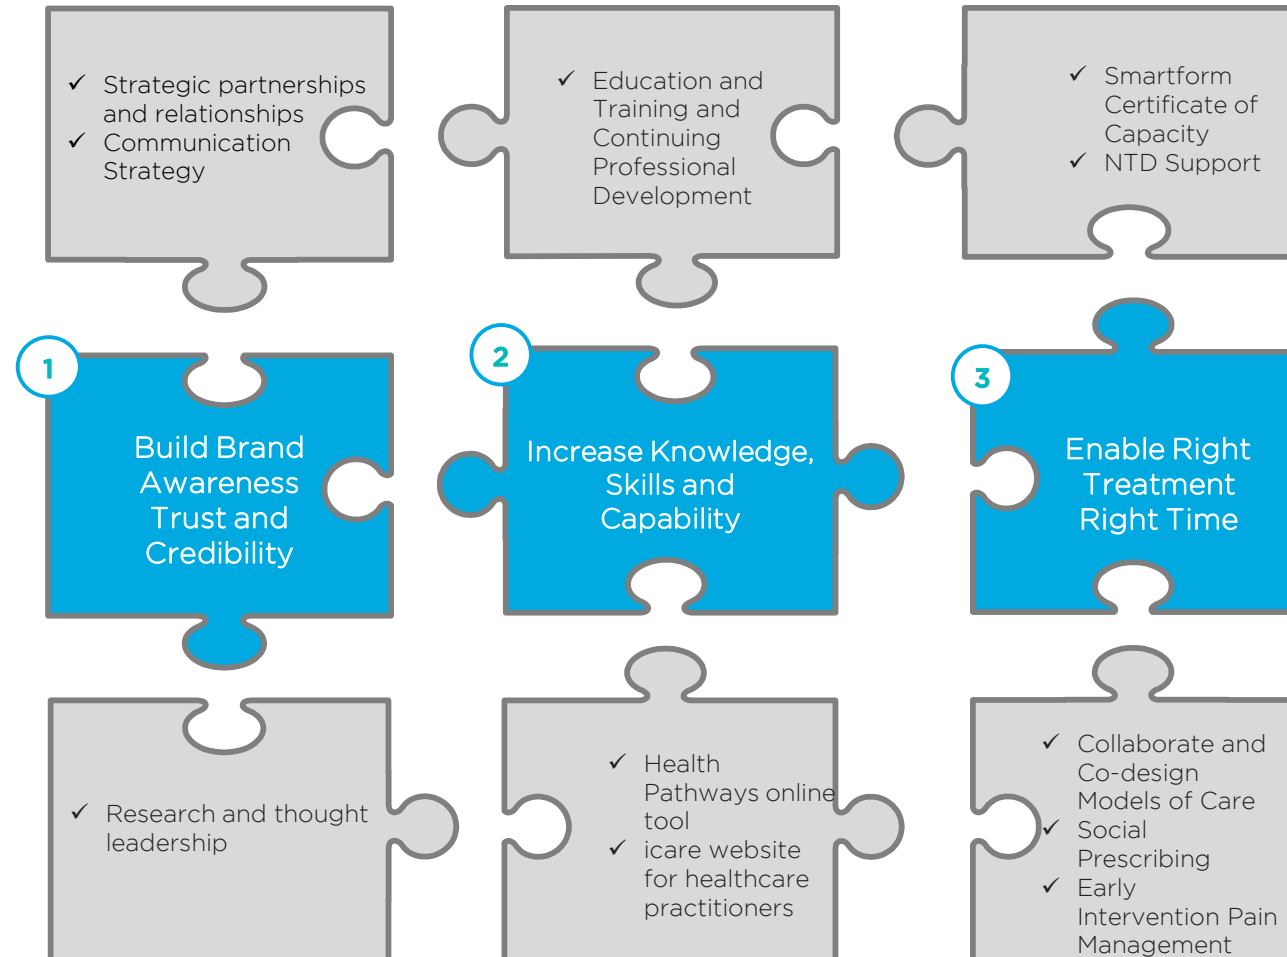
✓ Strategic partnerships and relationships
✓ Communication Strategy

✓ Education and Training and Continuing Professional Development

✓ Smartform Certificate of Capacity
✓ NTD Support

1

Build Brand Awareness Trust and Credibility

2

Increase Knowledge, Skills and Capability

3

Enable Right Treatment Right Time

✓ Research and thought leadership

✓ Health Pathways online tool
✓ icare website for healthcare practitioners

✓ Collaborate and Co-design Models of Care
✓ Social Prescribing
✓ Early Intervention Pain Management